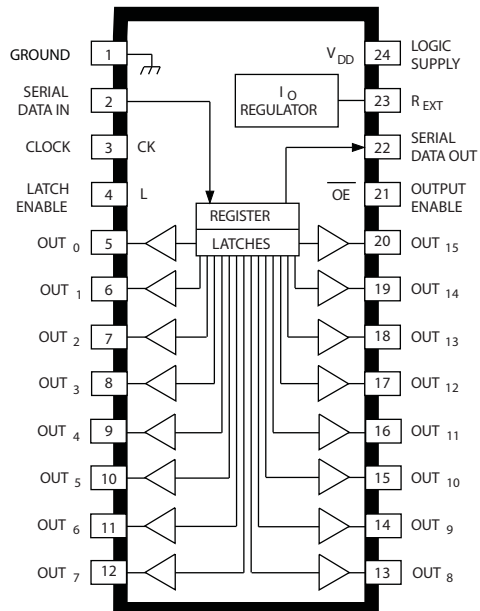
GROUND 1

SERIAL DATA IN 2

CLOCK 3 CK

LATCH ENABLE 4 L

OUT $_0$ 5

OUT $_1$ 6

OUT $_2$ 7

OUT $_3$ 8

OUT $_4$ 9

OUT $_5$ 10

OUT $_6$ 11

OUT $_7$ 12

$V_{DD}$ 24 LOGIC SUPPLY

$I_O$ REGULATOR

23 $R_{EXT}$

22 SERIAL DATA OUT

$\overline{OE}$ 21 OUTPUT ENABLE

REGISTER

LATCHES

20 OUT $_{15}$

19 OUT $_{14}$

18 OUT $_{13}$

17 OUT $_{12}$

16 OUT $_{11}$

15 OUT $_{10}$

14 OUT $_9$

13 OUT $_8$